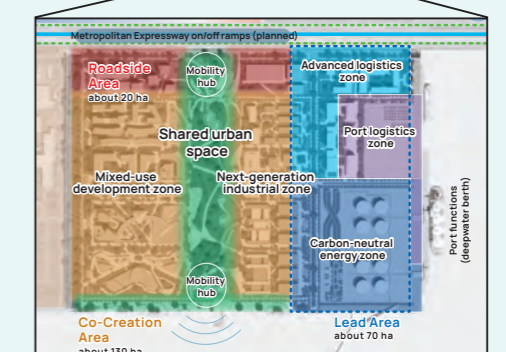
Metropolitan Expressway on/off ramps (planned)

Roadside Area
about 20 ha

Mobility hub

Advanced logistics zone

Port logistics zone

Shared urban space

Mixed-use development zone

Next-generation industrial zone

Carbon-neutral energy zone

Port functions (deepwater berth)

Mobility hub

Co-Creation Area
about 130 ha

Lead Area
about 70 ha